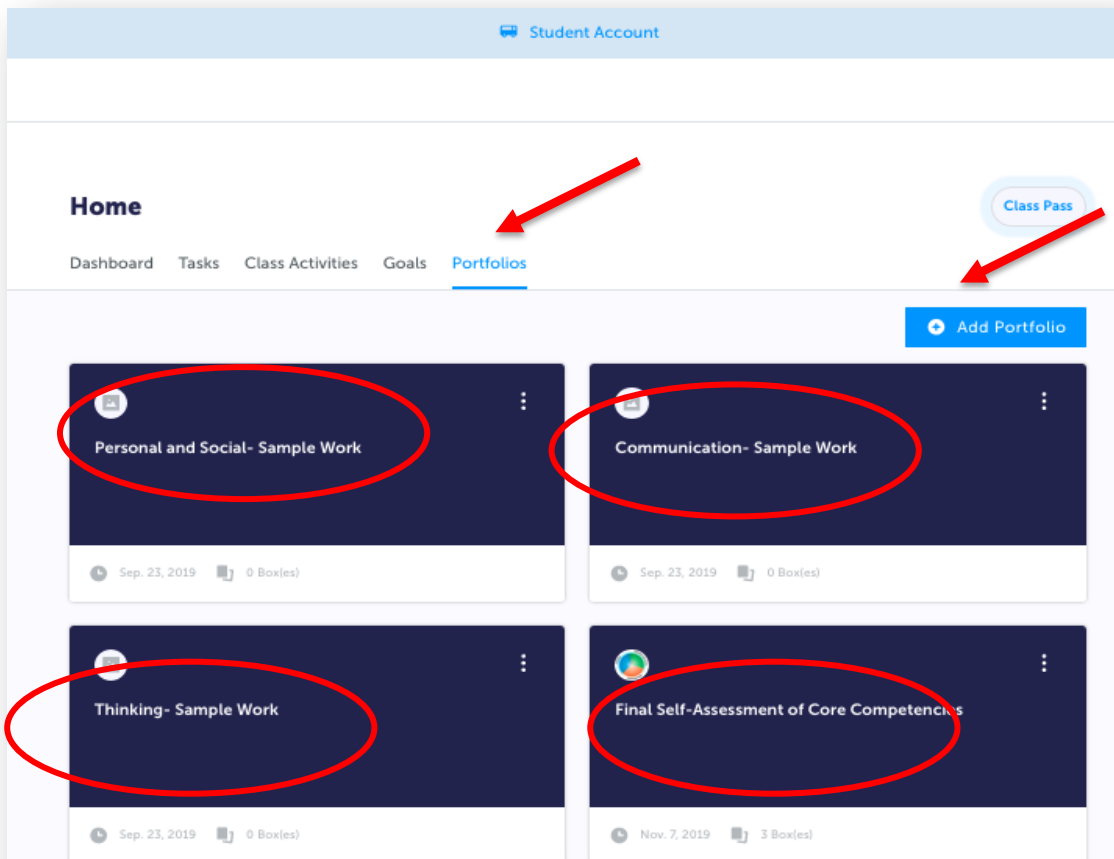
Student Account

Home

Class Pass

Dashboard Tasks Class Activities Goals Portfolios

Add Portfolio

Personal and Social- Sample Work

Sep. 23, 2019 0 Box(es)

Communication- Sample Work

Sep. 23, 2019 0 Box(es)

Thinking- Sample Work

Sep. 23, 2019 0 Box(es)

Final Self-Assessment of Core Competencies

Nov. 7, 2019 3 Box(es)